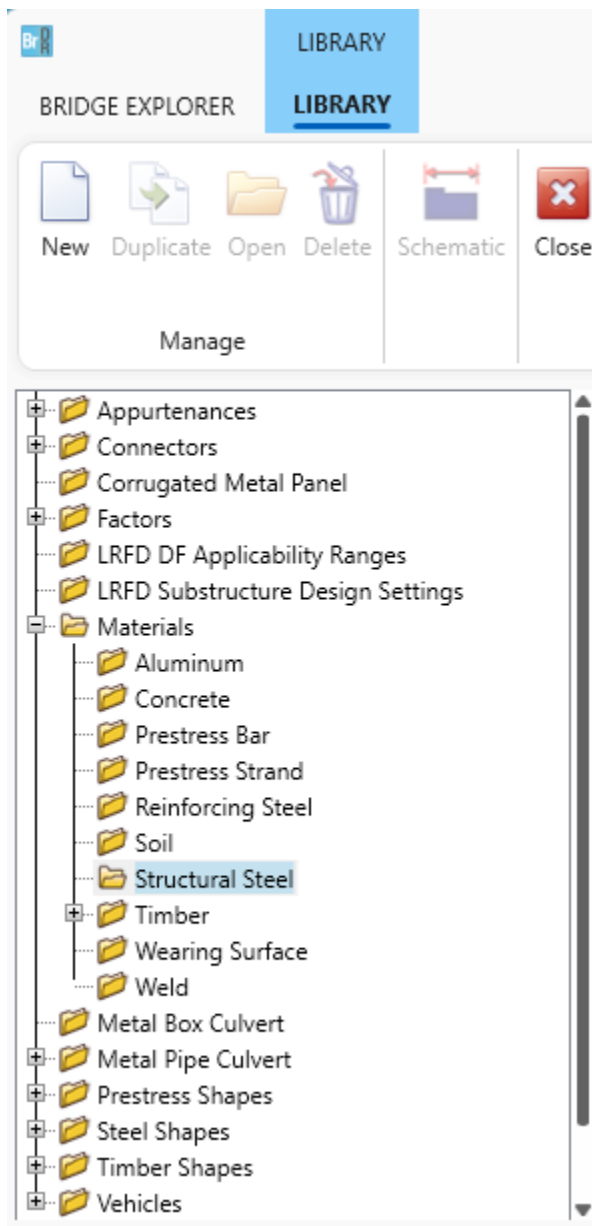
Br DR

LIBRARY

BRIDGE EXPLORER LIBRARY

New Duplicate Open Delete Schematic Close

Manage

Appurtenances
Connectors
Corrugated Metal Panel
Factors
LRFD DF Applicability Ranges
LRFD Substructure Design Settings
Materials
Aluminum
Concrete
Prestress Bar
Prestress Strand
Reinforcing Steel
Soil
Structural Steel
Timber
Wearing Surface
Weld
Metal Box Culvert
Metal Pipe Culvert
Prestress Shapes
Steel Shapes
Timber Shapes
Vehicles